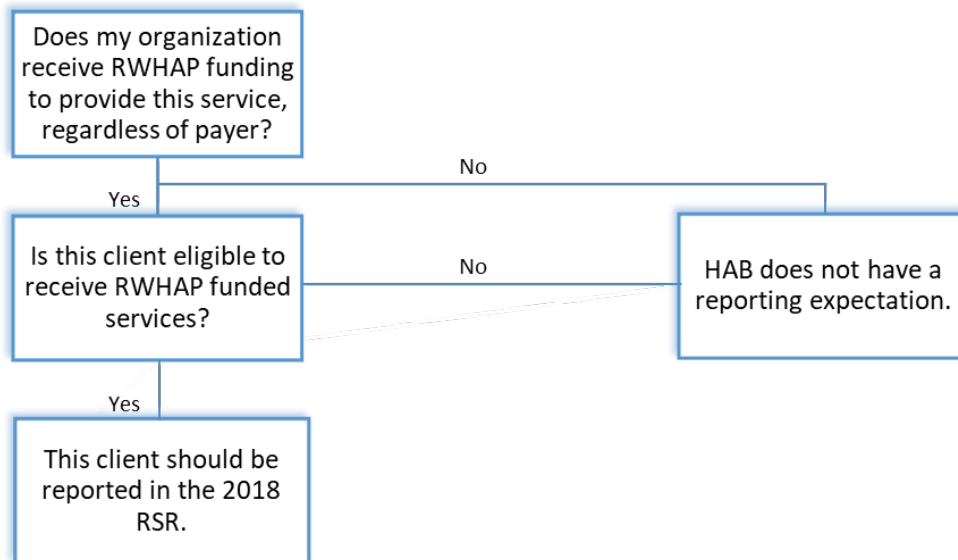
Does my organization receive RWHAP funding to provide this service, regardless of payer?

No

Yes

Is this client eligible to receive RWHAP funded services?

No

HAB does not have a reporting expectation.

Yes

This client should be reported in the 2018 RSR.